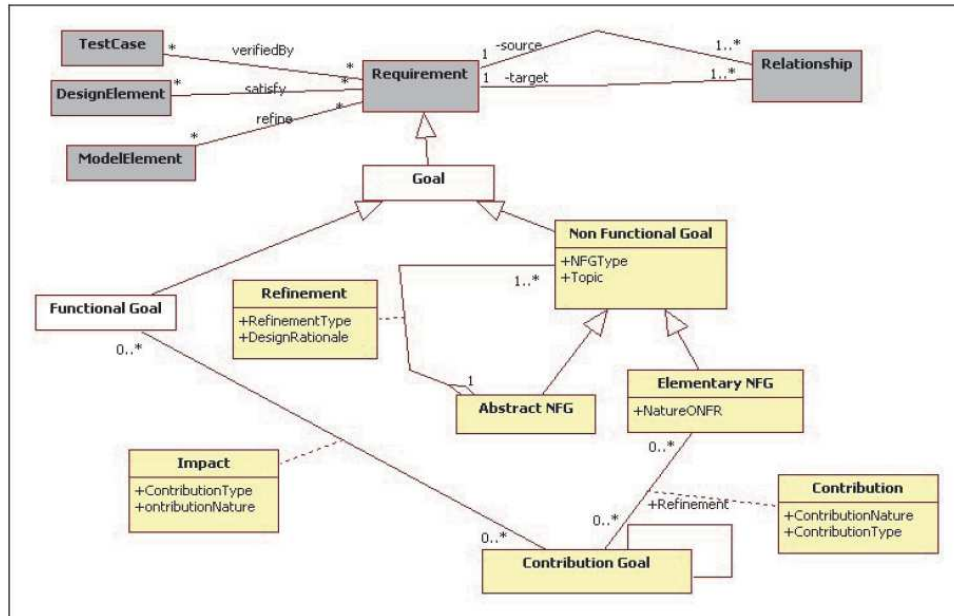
TestCase
*
verifiedBy
*
DesignElement
*
satisfy
*
ModelElement
*
refine
*
Requirement
1
-source
1..*
1
-target
1..*
Relationship

Goal

Non Functional Goal
+NFGType
+Topic

Functional Goal
0..*

Refinement
+RefinementType
+DesignRationale

1..*
1

Abstract NFG

Elementary NFG
+NatureONFR

0..*

Impact
+ContributionType
+ontributionNature

Contribution
+ContributionNature
+ContributionType

0..*
+Refinement
0..*

Contribution Goal